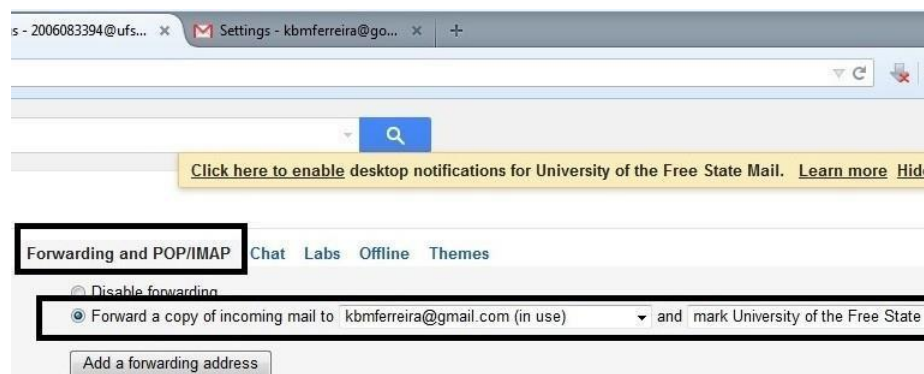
s - 2006083394@ufs... ×
Settings - kbmferreira@go... ×
+

Click here to enable desktop notifications for University of the Free State Mail. Learn more Hid

Forwarding and POP/IMAP Chat Labs Offline Themes

Disable forwarding
Forward a copy of incoming mail to kbmferreira@gmail.com (in use) and mark University of the Free State

Add a forwarding address